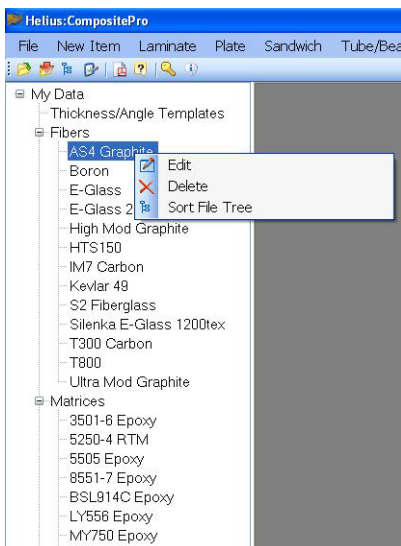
Helius:CompositePro

File New Item Laminate Plate Sandwich Tube/Bea

My Data
Thickness/Angle Templates
Fibers
AS4 Graphite
Boron
E-Glass
E-Glass 2
High Mod Graphite
HTS150
IM7 Carbon
Kevlar 49
S2 Fiberglass
Silenka E-Glass 1200tex
T300 Carbon
T800
Ultra Mod Graphite
Matrices
3501-6 Epoxy
5250-4 RTM
5505 Epoxy
8551-7 Epoxy
BSL914C Epoxy
LY556 Epoxy
MY750 Epoxy

Edit
Delete
Sort File Tree